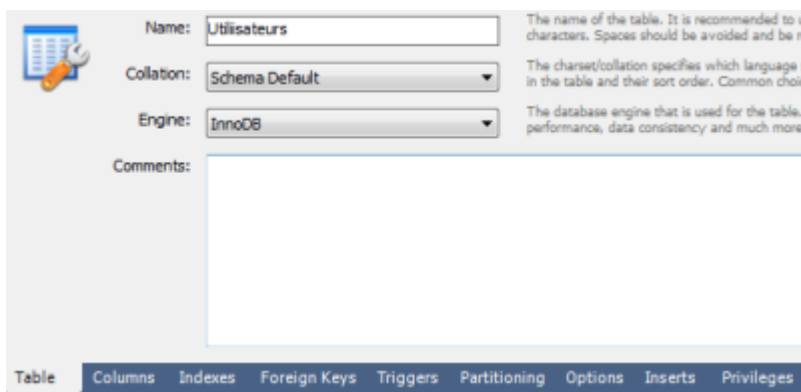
Name: Utilisateurs

The name of the table. It is recommended to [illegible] characters. Spaces should be avoided and be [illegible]

Collation: Schema Default

The charset/collation specifies which language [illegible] in the table and their sort order. Common choi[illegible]

Engine: InnoDB

The database engine that is used for the table. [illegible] performance, data consistency and much more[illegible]

Comments:

Table Columns Indexes Foreign Keys Triggers Partitioning Options Inserts Privileges